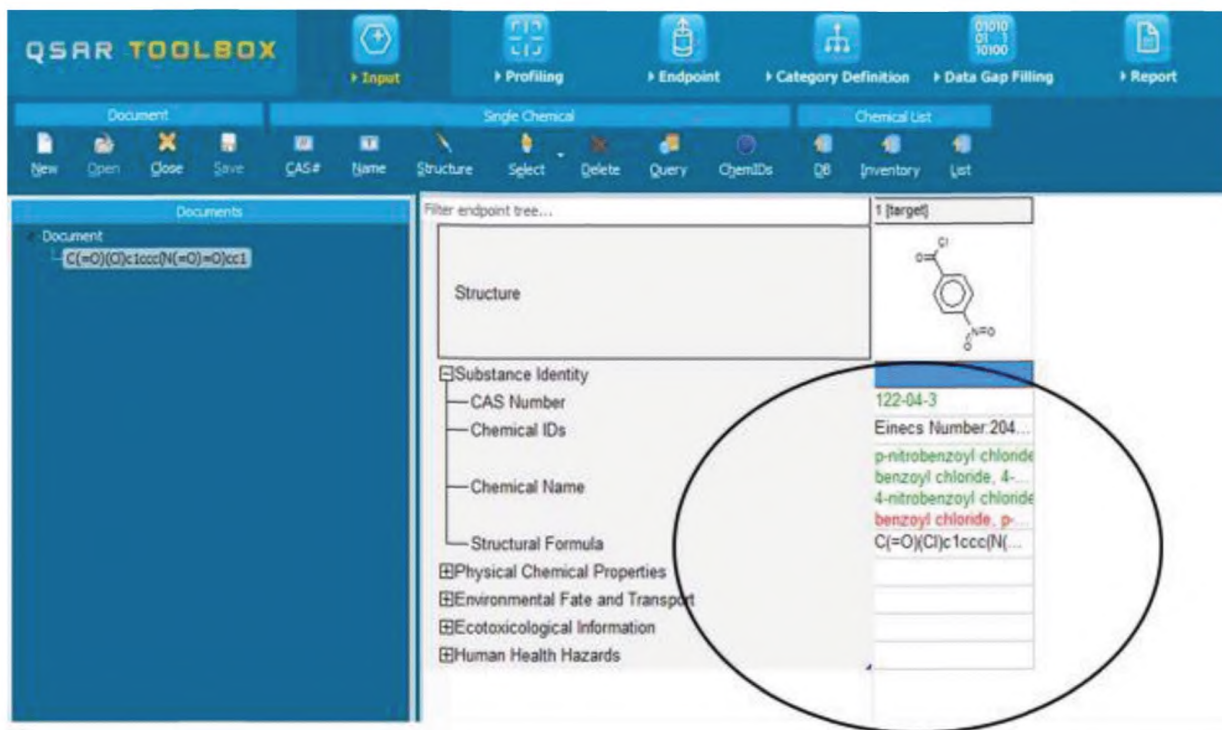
QSAR TOOLBOX

Input
Profiling
Endpoint
Category Definition
Data Gap Filling
Report

Document
Single Chemical
Chemical List

New
Open
Close
Save
CAS#
Name
Structure
Select
Delete
Query
ChemIDs
DB
Inventory
List

Documents
Document
C(=O)(O)c1ccc(N(=O)=O)cc1

Filter endpoint tree...
1 [target]

Structure

Substance Identity
CAS Number
122-04-3
Chemical IDs
Einecs Number:204...
Chemical Name
p-nitrobenzoyl chloride
benzoyl chloride, 4-...
4-nitrobenzoyl chloride
benzoyl chloride, p-...
Structural Formula
C(=O)(Cl)c1ccc(N(...
Physical Chemical Properties
Environmental Fate and Transport
Ecotoxicological Information
Human Health Hazards